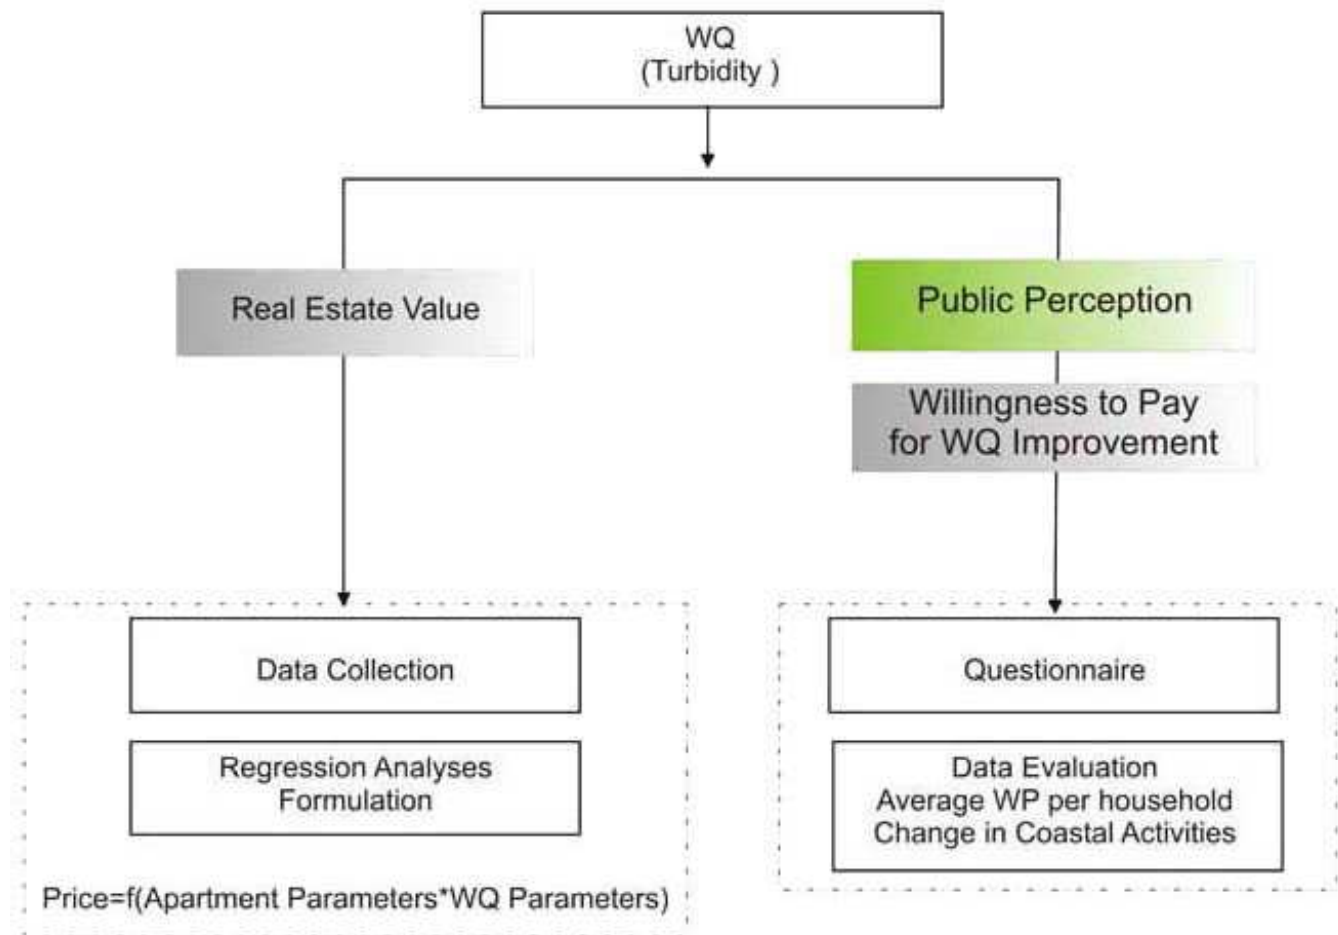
WQ
(Turbidity )

Real Estate Value

Public Perception

Willingness to Pay
for WQ Improvement

Data Collection

Regression Analyses
Formulation

Price=f(Apartment Parameters*WQ Parameters)

Questionnaire

Data Evaluation
Average WP per household
Change in Coastal Activities